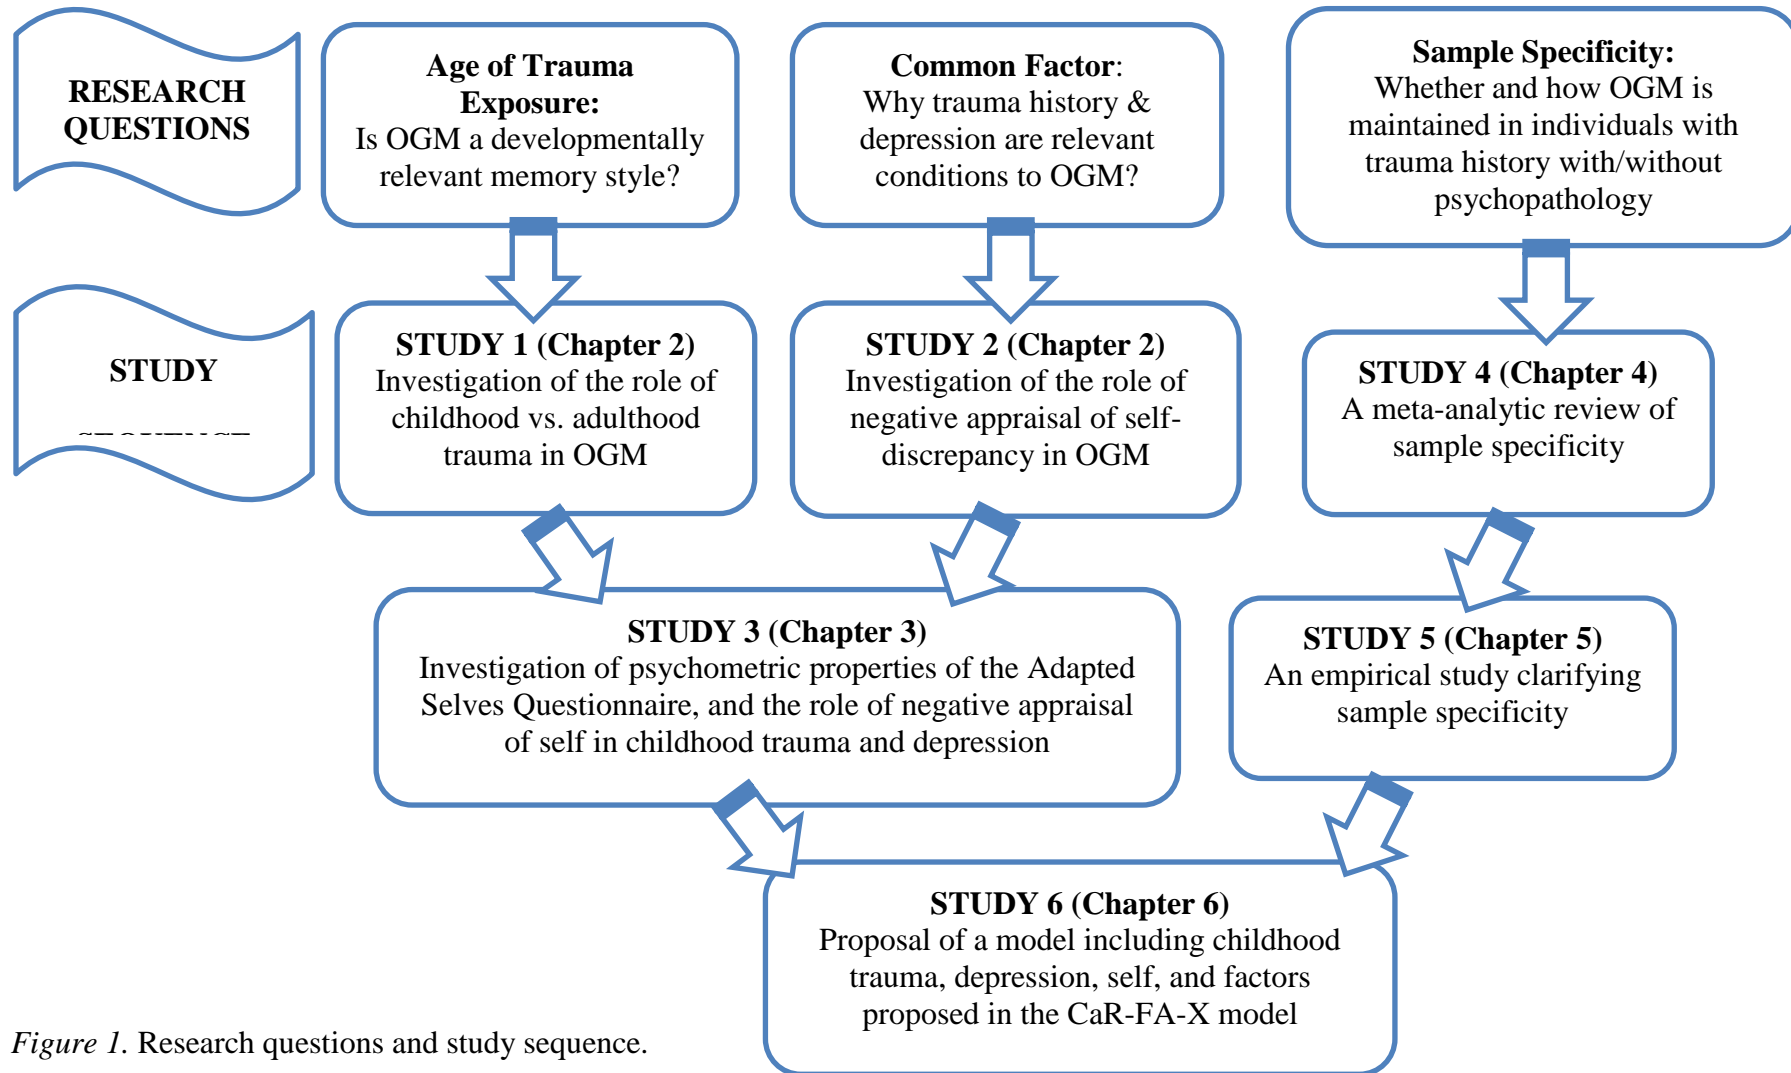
RESEARCH QUESTIONS

**Age of Trauma Exposure:**
Is OGM a developmentally relevant memory style?

**Common Factor**:
Why trauma history & depression are relevant conditions to OGM?

**Sample Specificity:**
Whether and how OGM is maintained in individuals with trauma history with/without psychopathology

STUDY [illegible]

**STUDY 1 (Chapter 2)**
Investigation of the role of childhood vs. adulthood trauma in OGM

**STUDY 2 (Chapter 2)**
Investigation of the role of negative appraisal of self-discrepancy in OGM

**STUDY 4 (Chapter 4)**
A meta-analytic review of sample specificity

**STUDY 3 (Chapter 3)**
Investigation of psychometric properties of the Adapted Selves Questionnaire, and the role of negative appraisal of self in childhood trauma and depression

**STUDY 5 (Chapter 5)**
An empirical study clarifying sample specificity

**STUDY 6 (Chapter 6)**
Proposal of a model including childhood trauma, depression, self, and factors proposed in the CaR-FA-X model

*Figure 1.* Research questions and study sequence.